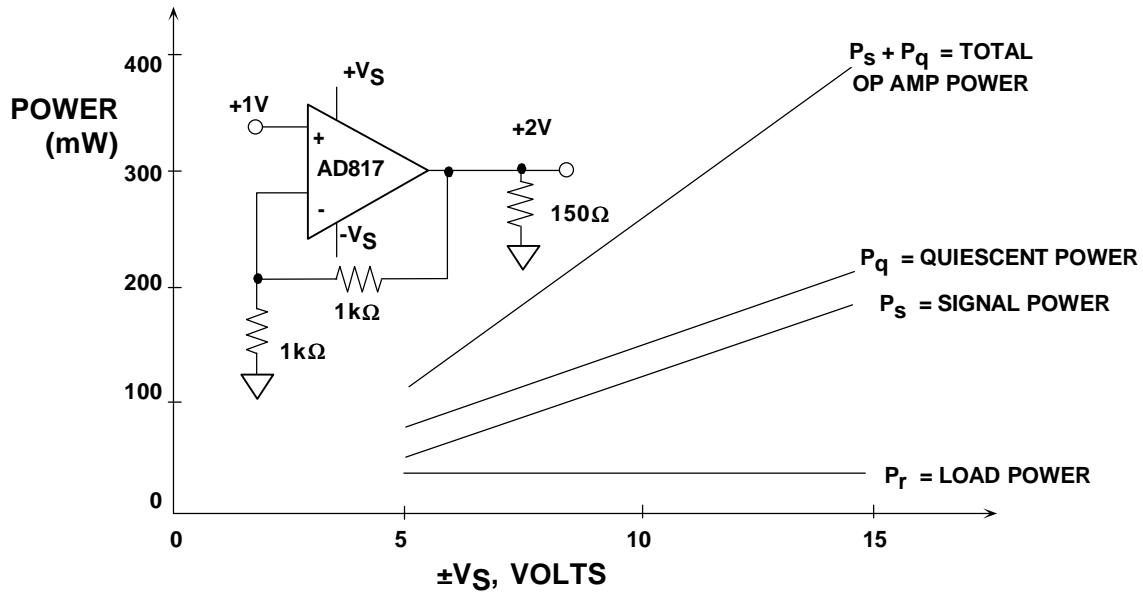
POWER (mW)

400

300

200

100

0

+1V

$+V_S$

+

AD817

-

$-V_S$

+2V

150Ω

1kΩ

1kΩ

$P_S + P_q$ = TOTAL OP AMP POWER

$P_q$ = QUIESCENT POWER

$P_S$ = SIGNAL POWER

$P_r$ = LOAD POWER

0

5

10

15

$\pm V_S$, VOLTS